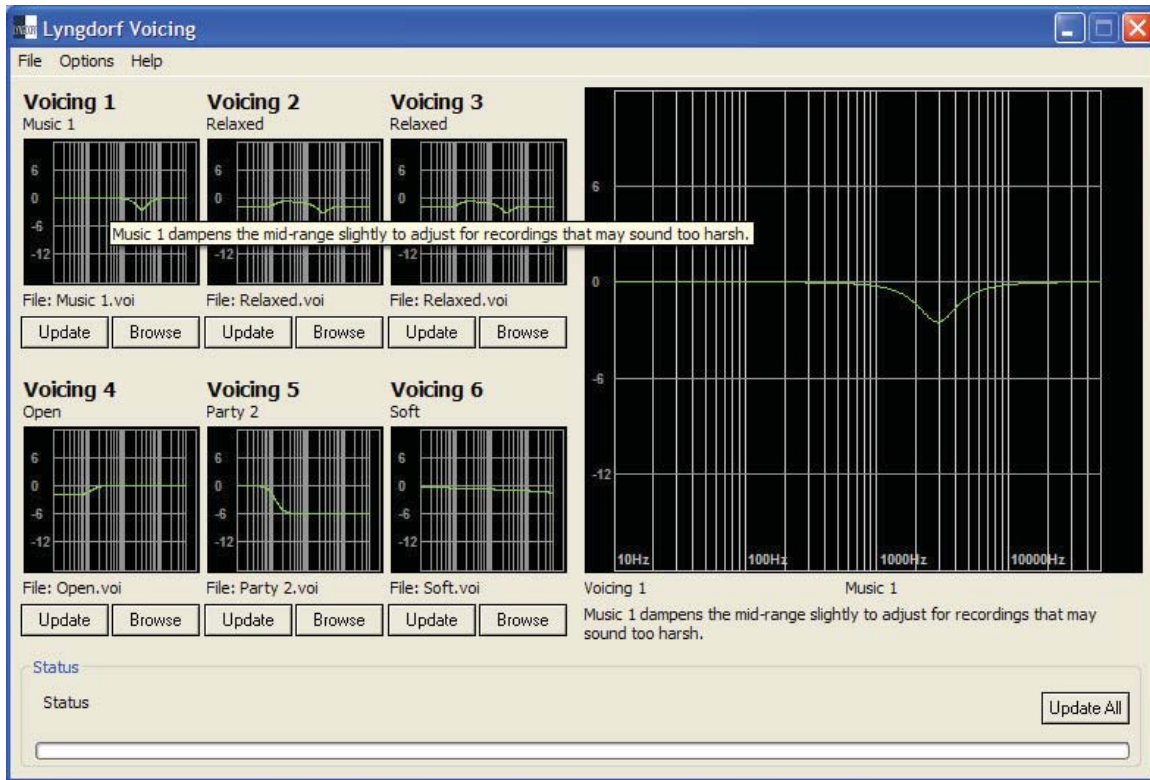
Lyngdorf Voicing

File Options Help

Voicing 1
Music 1
6
0
-6
-12
File: Music 1.voi
Update Browse

Voicing 2
Relaxed
6
0
-12
File: Relaxed.voi
Update Browse

Voicing 3
Relaxed
6
0
-12
File: Relaxed.voi
Update Browse

Music 1 dampens the mid-range slightly to adjust for recordings that may sound too harsh.

Voicing 4
Open
6
0
-6
-12
File: Open.voi
Update Browse

Voicing 5
Party 2
6
0
-6
-12
File: Party 2.voi
Update Browse

Voicing 6
Soft
6
0
-6
-12
File: Soft.voi
Update Browse

6
0
-6
-12
10Hz 100Hz 1000Hz 10000Hz

Voicing 1 Music 1

Music 1 dampens the mid-range slightly to adjust for recordings that may sound too harsh.

Status
Status
Update All